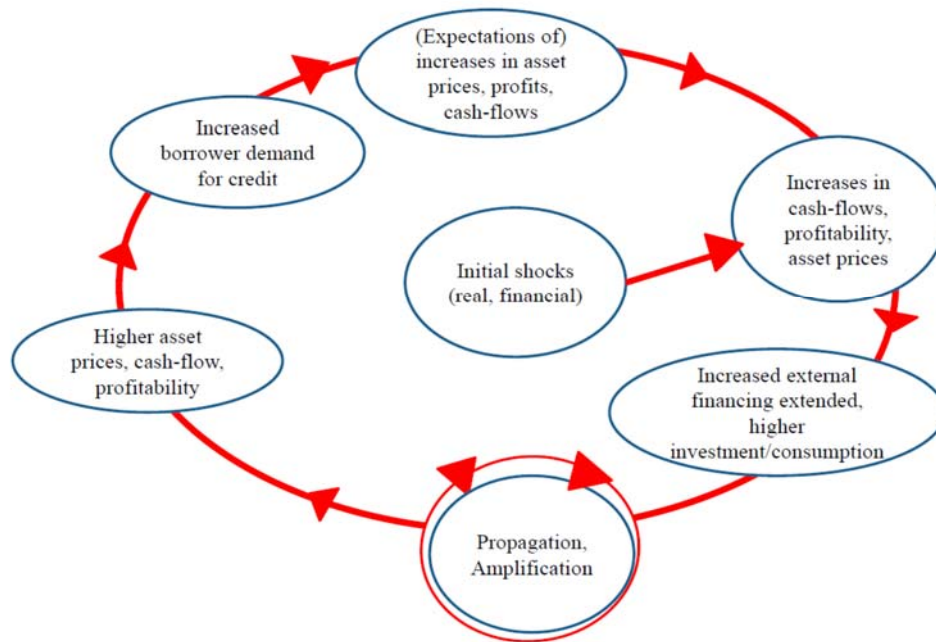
(Expectations of) increases in asset prices, profits, cash-flows

Increased borrower demand for credit

Increases in cash-flows, profitability, asset prices

Initial shocks (real, financial)

Higher asset prices, cash-flow, profitability

Increased external financing extended, higher investment/consumption

Propagation, Amplification